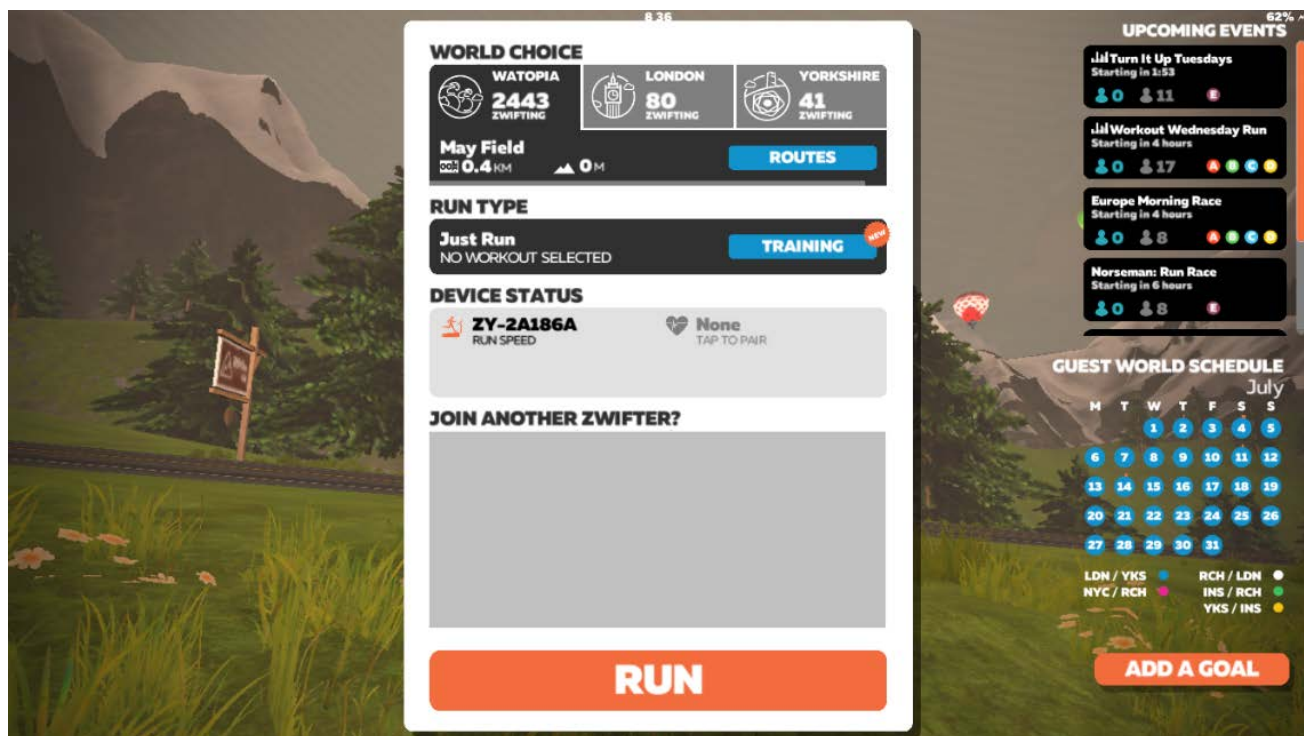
8:36

62%

WORLD CHOICE

WATOPIA
2443
ZWIFTING

LONDON
80
ZWIFTING

YORKSHIRE
41
ZWIFTING

May Field
0.4 KM
0 M

ROUTES

RUN TYPE

Just Run
NO WORKOUT SELECTED

TRAINING
NEW

DEVICE STATUS

ZY-2A186A
RUN SPEED

None
TAP TO PAIR

JOIN ANOTHER ZWIFTER?

RUN

UPCOMING EVENTS

Turn It Up Tuesdays
Starting in 1:53
0 11 E

Workout Wednesday Run
Starting in 4 hours
0 17 A B C D

Europe Morning Race
Starting in 4 hours
0 8 A B C D

Norseman: Run Race
Starting in 6 hours
0 8 E

GUEST WORLD SCHEDULE
July

| M | T | W | T | F | S | S |
|---|---|---|---|---|---|---|
| | | 1 | 2 | 3 | 4 | 5 |
| 6 | 7 | 8 | 9 | 10 | 11 | 12 |
| 13 | 14 | 15 | 16 | 17 | 18 | 19 |
| 20 | 21 | 22 | 23 | 24 | 25 | 26 |
| 27 | 28 | 29 | 30 | 31 | | |

LDN / YKS
NYC / RCH
RCH / LDN
INS / RCH
YKS / INS

ADD A GOAL